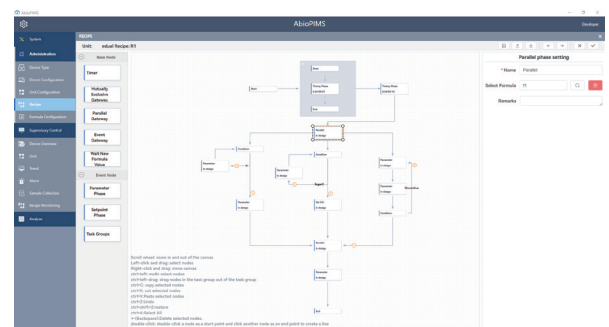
AbioPIMS

AbioPIMS

Developer

System

Administration

Device Type

Device Configuration

Unit Configuration

Recipe

Formula Configuration

Supervisory Control

Device Overview

Unit

Trend

Alarm

Sample Collection

Recipe Monitoring

Analysis

RECIPE

Unit: edual Recipe:R1

Basic Node

Timer

Mutually Exclusive Gateway

Parallel Gateway

Event Gateway

Wait New Formula Value

Event Node

Parameter Phase

Setpoint Phase

Task Groups

Start

Parallel

Parameter

Condition

End

Parallel phase setting

* Name Parallel

Select Formula

Remarks

Scroll wheel: zoom in and out of the canvas
Left-click and drag: select nodes
Right-click and drag: move canvas
ctrl+left: multi-select nodes
ctrl+left-drag: drag nodes in the task group out of the task group
ctrl+C: copy selected nodes
ctrl+X: cut selected nodes
ctrl+V: Paste selected nodes
ctrl+Z: Undo
ctrl+shift+Z: restore
ctrl+A: Select All
Backspace/Delete selected nodes
double-click: double-click a node as a start point and click another node as an end point to create a line